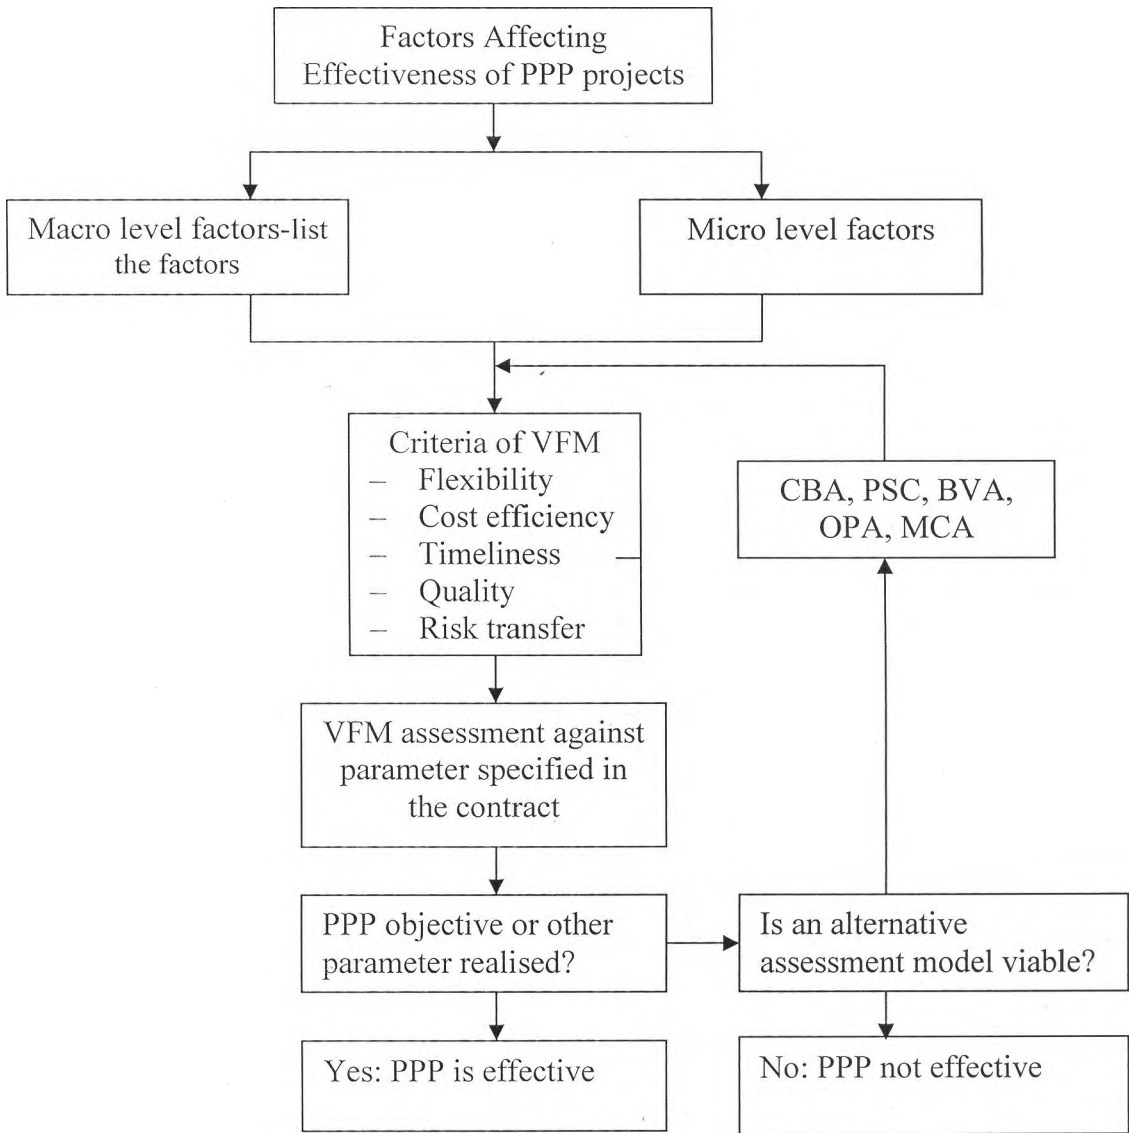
Factors Affecting Effectiveness of PPP projects

Macro level factors-list the factors

Micro level factors

Criteria of VFM
– Flexibility
– Cost efficiency
– Timeliness
– Quality
– Risk transfer

CBA, PSC, BVA, OPA, MCA

VFM assessment against parameter specified in the contract

PPP objective or other parameter realised?

Is an alternative assessment model viable?

Yes: PPP is effective

No: PPP not effective